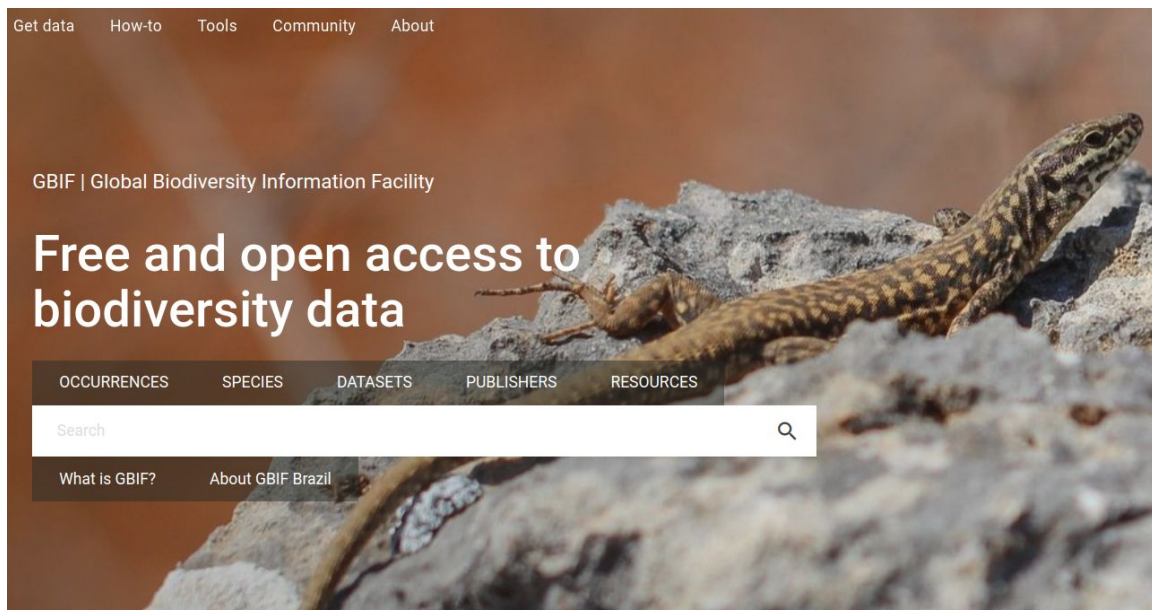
Get data How-to Tools Community About

GBIF | Global Biodiversity Information Facility

Free and open access to biodiversity data

OCCURRENCES SPECIES DATASETS PUBLISHERS RESOURCES

Search

What is GBIF? About GBIF Brazil